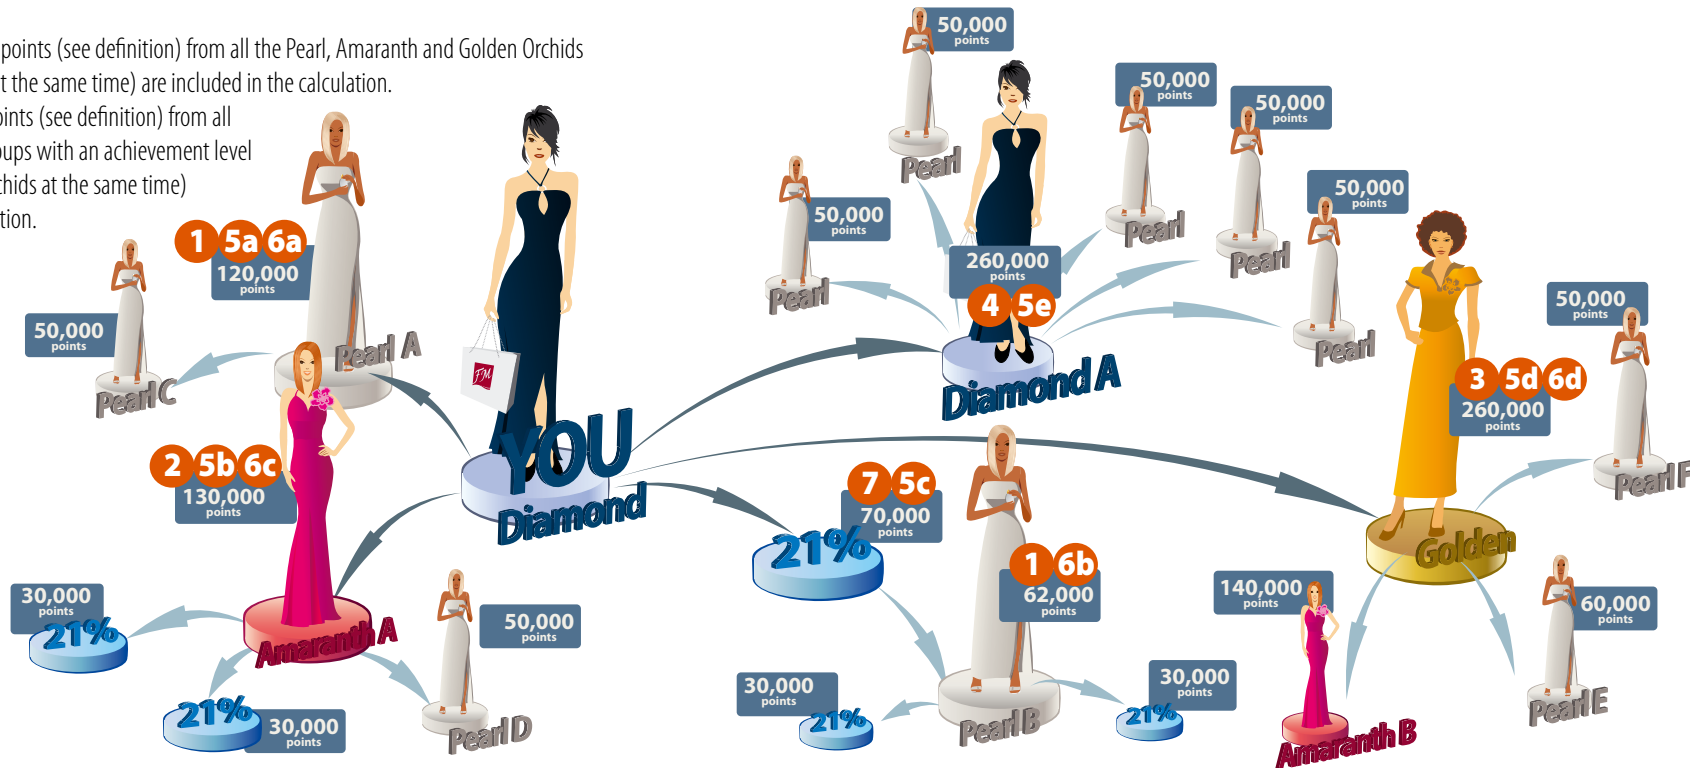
points (see definition) from all the Pearl, Amaranth and Golden Orchids
t the same time) are included in the calculation.
ints (see definition) from all
ups with an achievement level
hids at the same time)
tion.

50,000 points
Pearl
50,000 points
Pearl
50,000 points
Pearl
50,000 points
Pearl
260,000 points
4 5e
50,000 points
Pearl
Diamond A
50,000 points
Pearl F
3 5d 6d
260,000 points
Golden

1 5a 6a
120,000 points
Pearl A
50,000 points
Pearl C
YOU
Diamond
2 5b 6c
130,000 points
30,000 points
21%
Amaranth A
21%
30,000 points
50,000 points
Pearl D

7 5c
70,000 points
21%
1 6b
62,000 points
30,000 points
21%
Pearl B
30,000 points
21%
140,000 points
Amaranth B
60,000 points
Pearl E